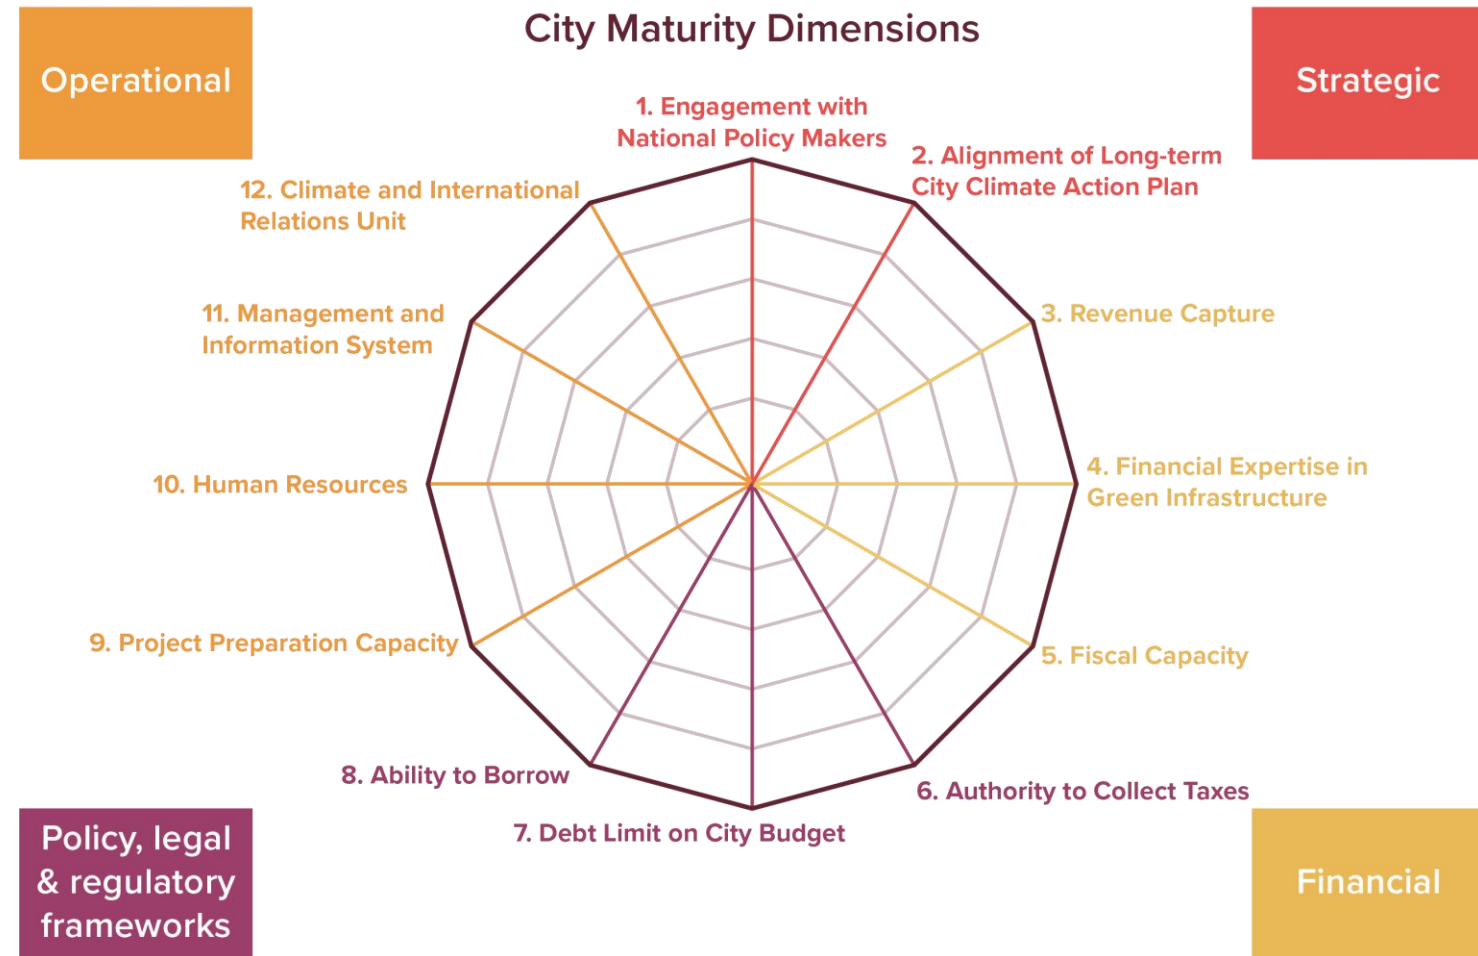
Operational

City Maturity Dimensions

Strategic

1. Engagement with National Policy Makers

2. Alignment of Long-term City Climate Action Plan

12. Climate and International Relations Unit

3. Revenue Capture

11. Management and Information System

10. Human Resources

4. Financial Expertise in Green Infrastructure

9. Project Preparation Capacity

5. Fiscal Capacity

8. Ability to Borrow

6. Authority to Collect Taxes

7. Debt Limit on City Budget

Policy, legal & regulatory frameworks

Financial